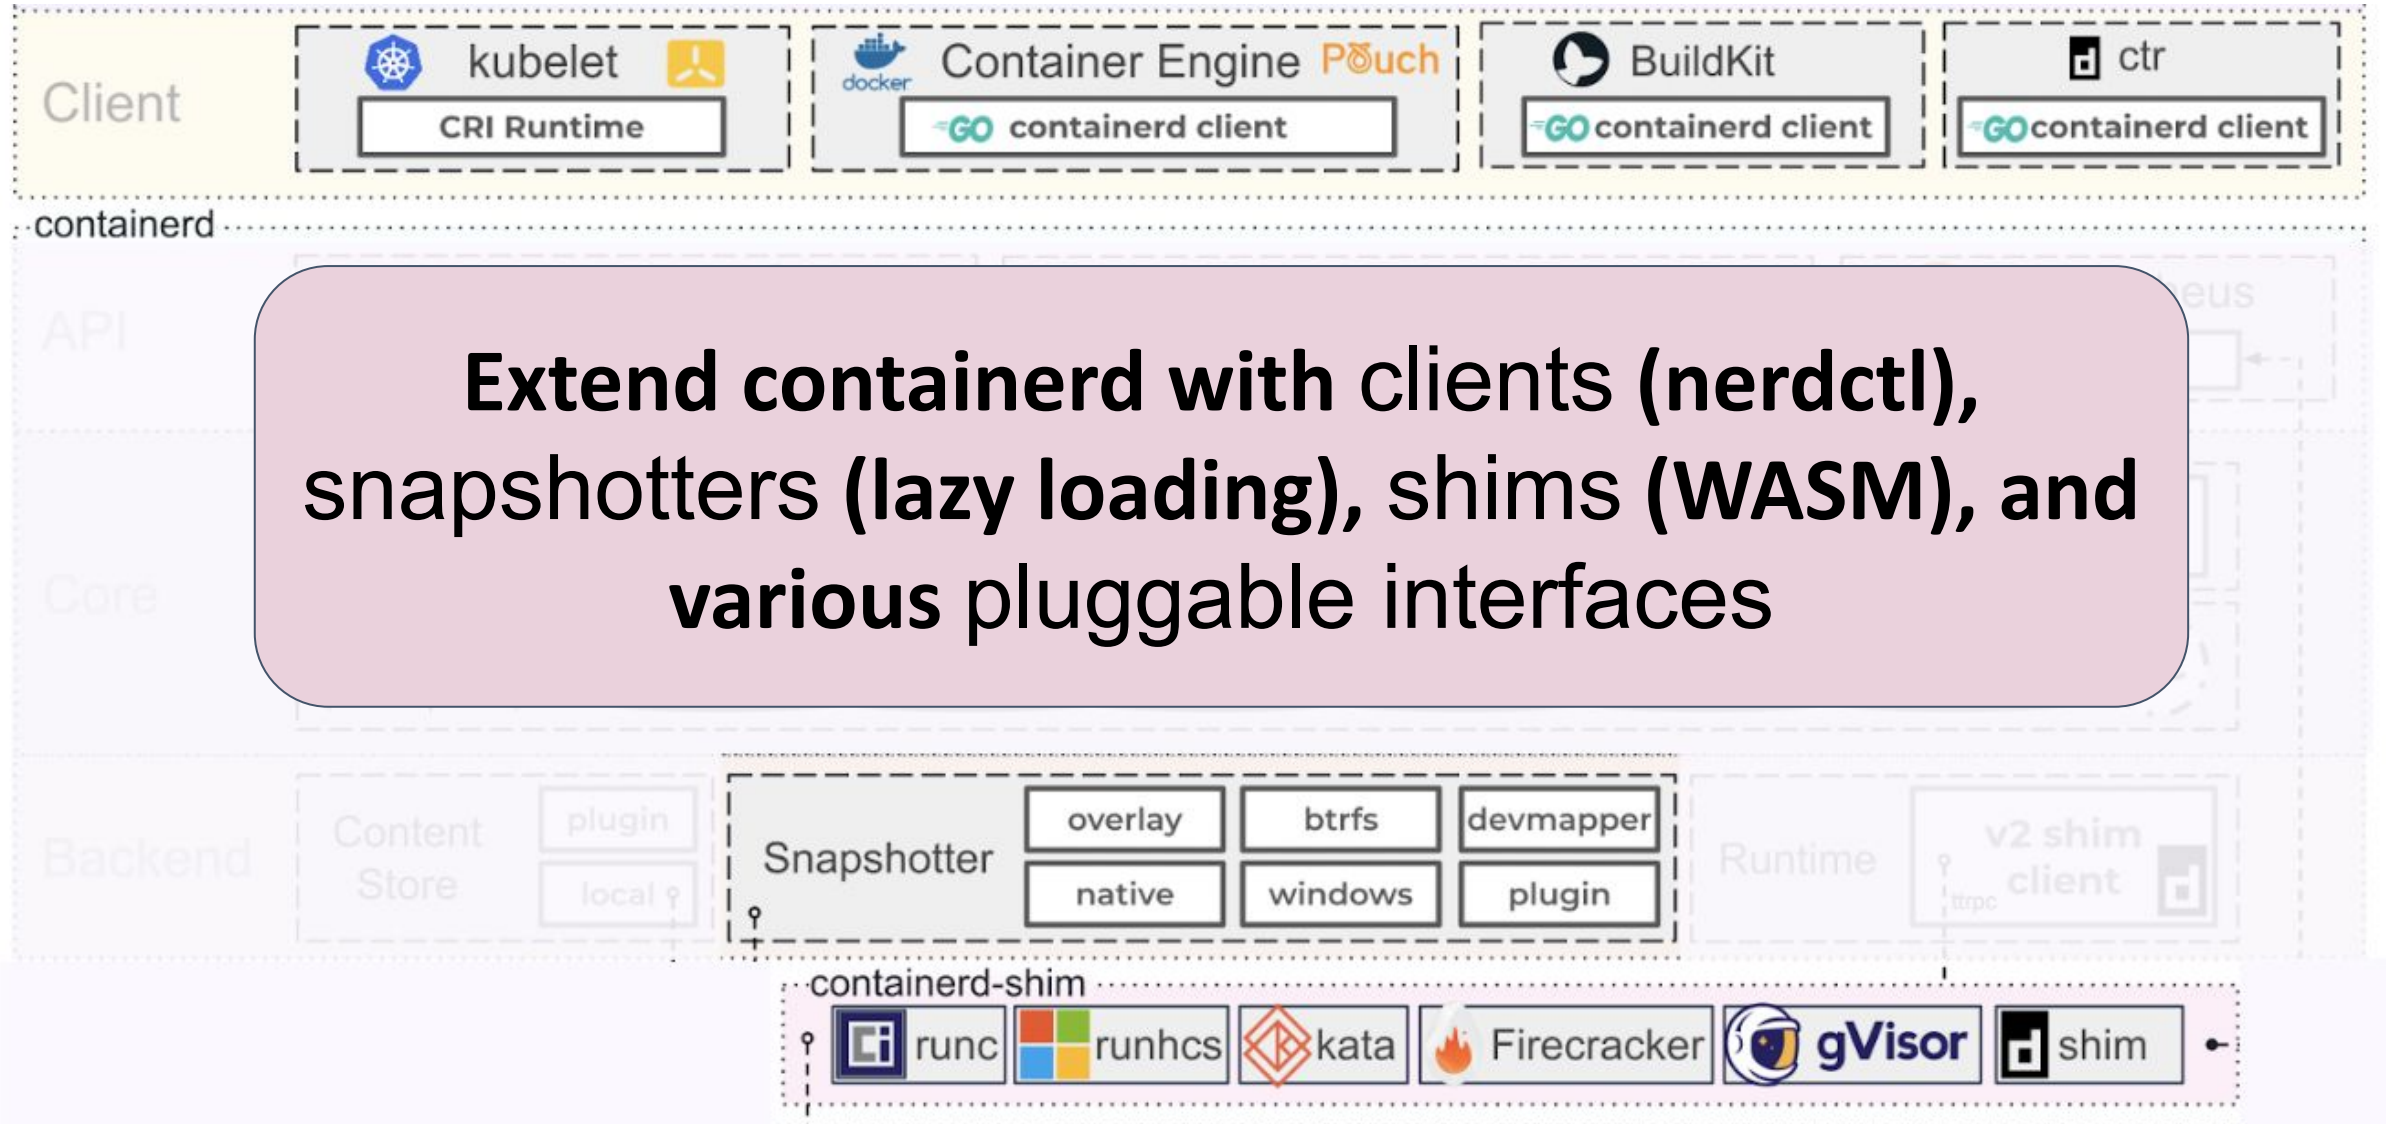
Client

kubelet
CRI Runtime

docker
Container Engine Pouch
GO containerd client

BuildKit
GO containerd client

ctr
GO containerd client

containerd

API

Core

Extend containerd with clients (nerdctl), snapshotters (lazy loading), shims (WASM), and various pluggable interfaces

Backend

Content Store
plugin
local

Snapshotter
overlay
btrfs
devmapper
native
windows
plugin

Runtime
v2 shim client
ttrpc

containerd-shim
runc
runhcs
kata
Firecracker
gVisor
shim